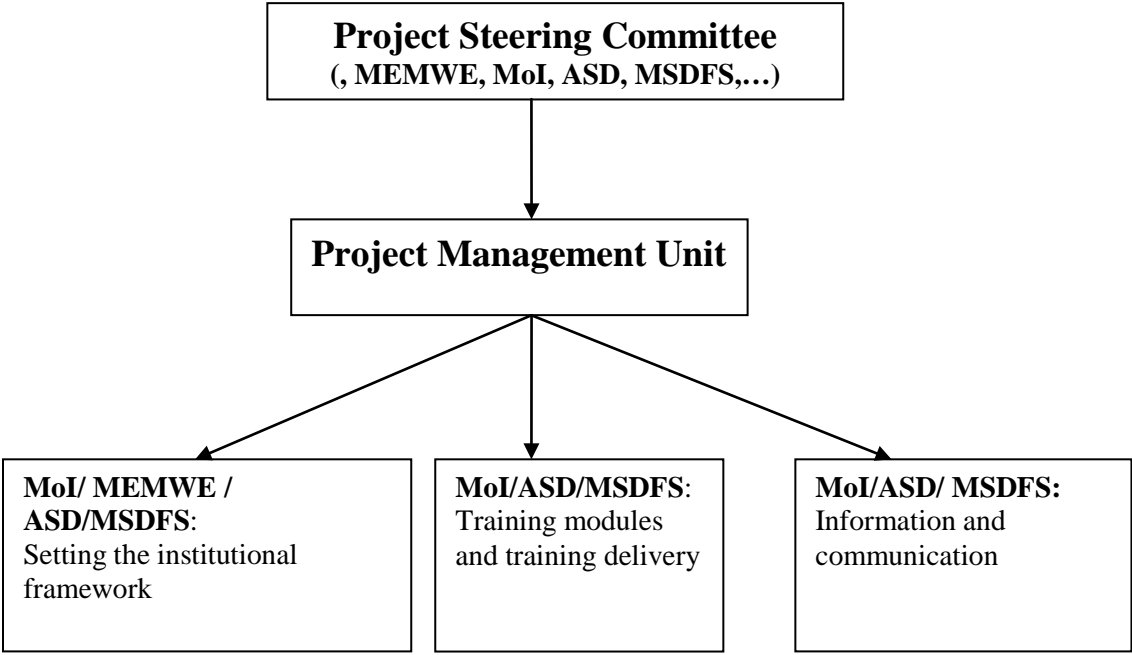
Project Steering Committee
(, MEMWE, MoI, ASD, MSDFS,…)

Project Management Unit

MoI/ MEMWE / ASD/MSDFS: Setting the institutional framework

MoI/ASD/MSDFS: Training modules and training delivery

MoI/ASD/ MSDFS: Information and communication